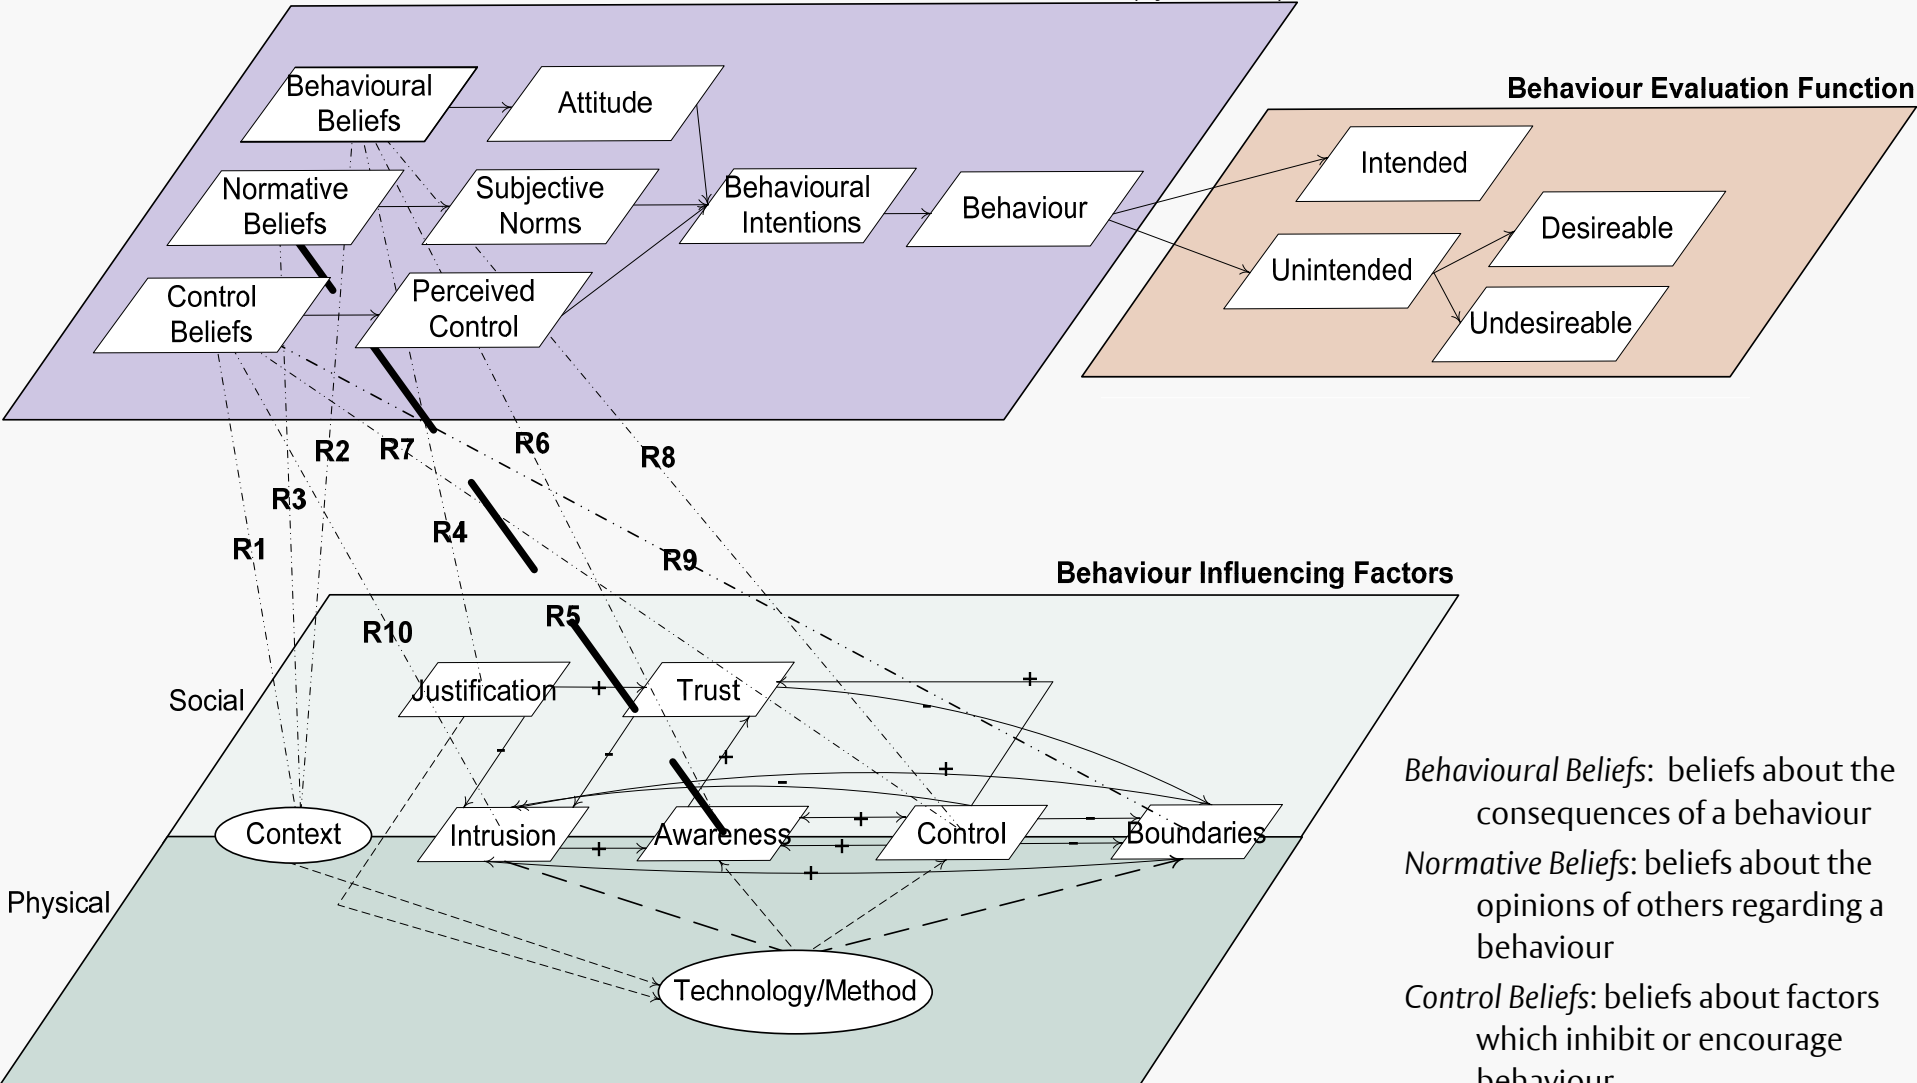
Behavioural Beliefs

Attitude

Normative Beliefs

Subjective Norms

Behavioural Intentions

Behaviour

Control Beliefs

Perceived Control

Behaviour Evaluation Function

Intended

Desireable

Unintended

Undesireable

R2 R7 R6 R8

R3

R4

R1

R9

Behaviour Influencing Factors

R5

R10

Social

Justification + Trust +

- - - +

+ -

Context Intrusion + Awareness + + Control - - Boundaries

+

Physical

Technology/Method

*Behavioural Beliefs*: beliefs about the consequences of a behaviour

*Normative Beliefs*: beliefs about the opinions of others regarding a behaviour

*Control Beliefs*: beliefs about factors which inhibit or encourage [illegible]